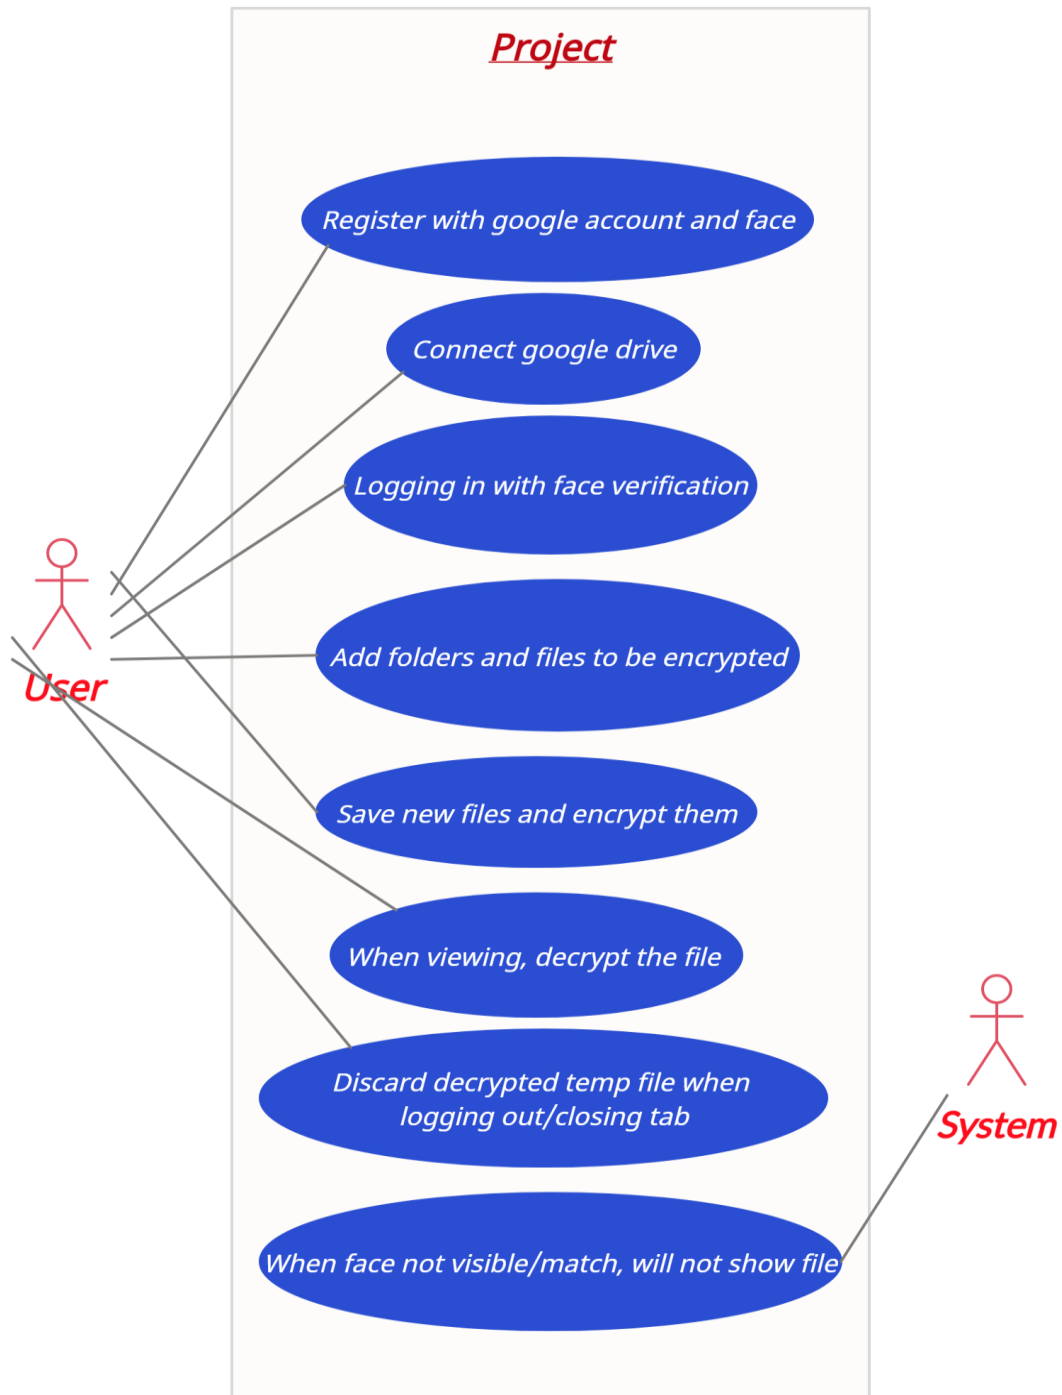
Project

Register with google account and face

Connect google drive

Logging in with face verification

User

Add folders and files to be encrypted

Save new files and encrypt them

When viewing, decrypt the file

Discard decrypted temp file when logging out/closing tab

System

When face not visible/match, will not show file